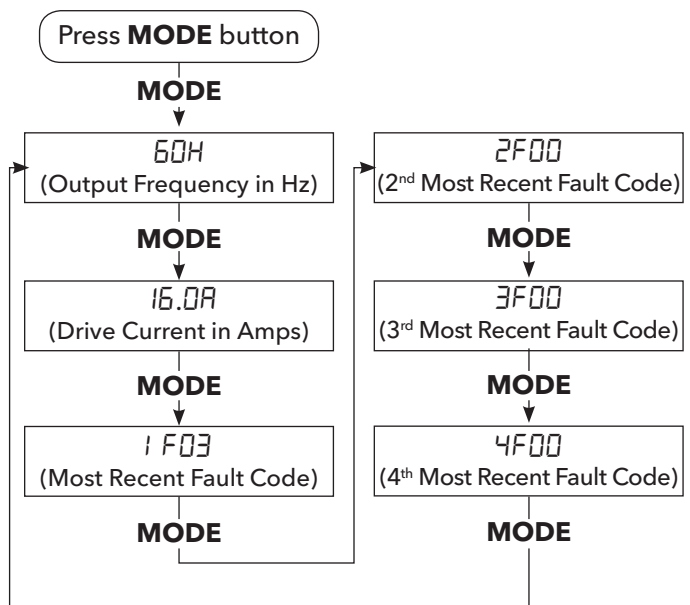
Press **MODE** button

MODE

60H
(Output Frequency in Hz)

MODE

16.0A
(Drive Current in Amps)

MODE

1 F03
(Most Recent Fault Code)

MODE

2F00
(2$^{nd}$ Most Recent Fault Code)

MODE

3F00
(3$^{rd}$ Most Recent Fault Code)

MODE

4F00
(4$^{th}$ Most Recent Fault Code)

MODE